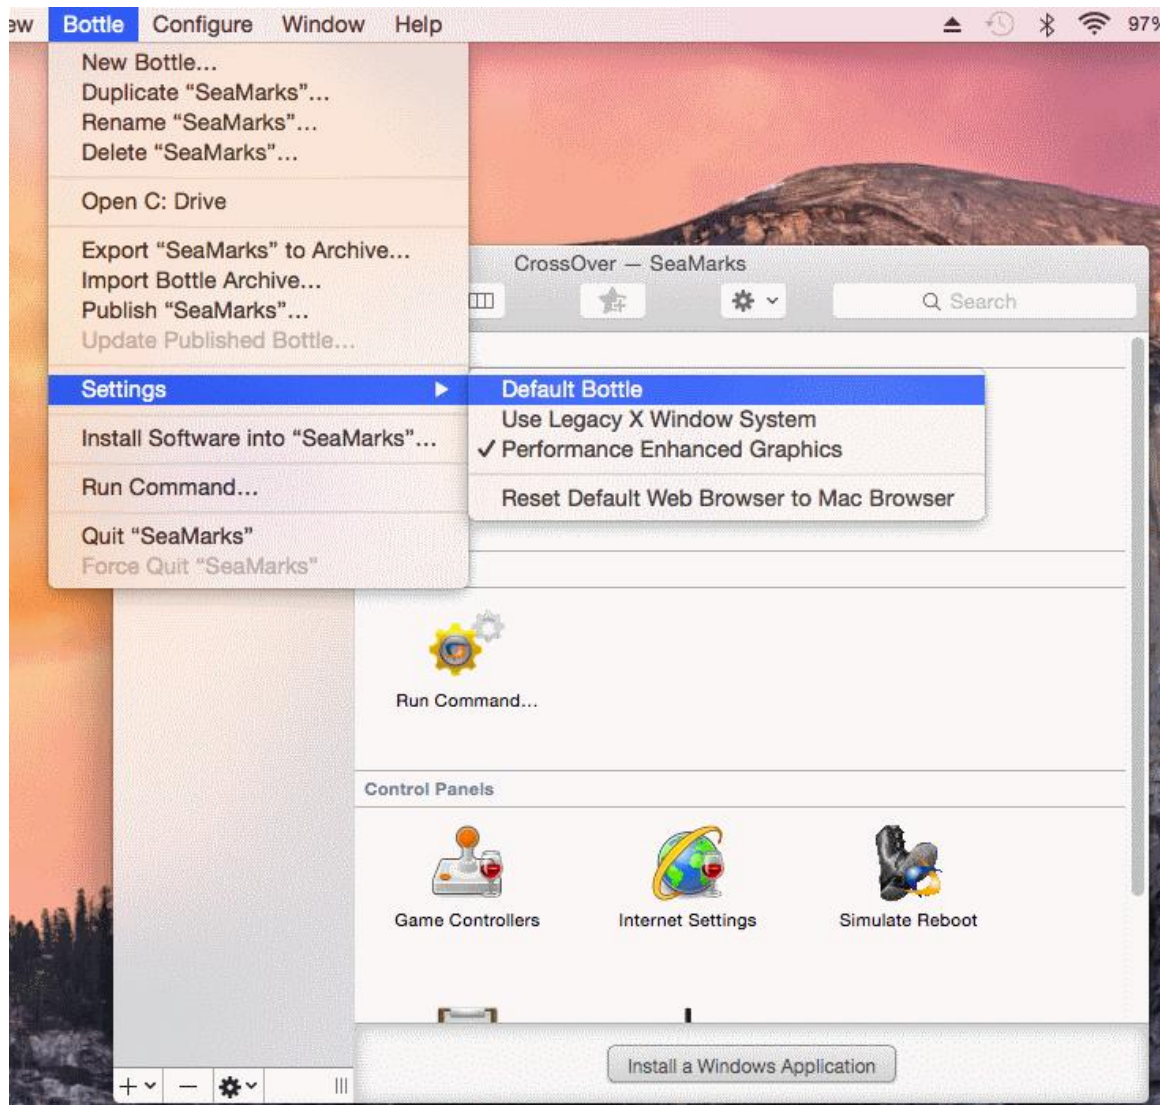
ew Bottle Configure Window Help 97

New Bottle...
Duplicate “SeaMarks”...
Rename “SeaMarks”...
Delete “SeaMarks”...

Open C: Drive

Export “SeaMarks” to Archive...
Import Bottle Archive...
Publish “SeaMarks”...
Update Published Bottle...

Settings

Install Software into “SeaMarks”...

Run Command...

Quit “SeaMarks”
Force Quit “SeaMarks”

Default Bottle
Use Legacy X Window System
✓ Performance Enhanced Graphics

Reset Default Web Browser to Mac Browser

CrossOver — SeaMarks

Search

Run Command...

Control Panels

Game Controllers

Internet Settings

Simulate Reboot

Install a Windows Application